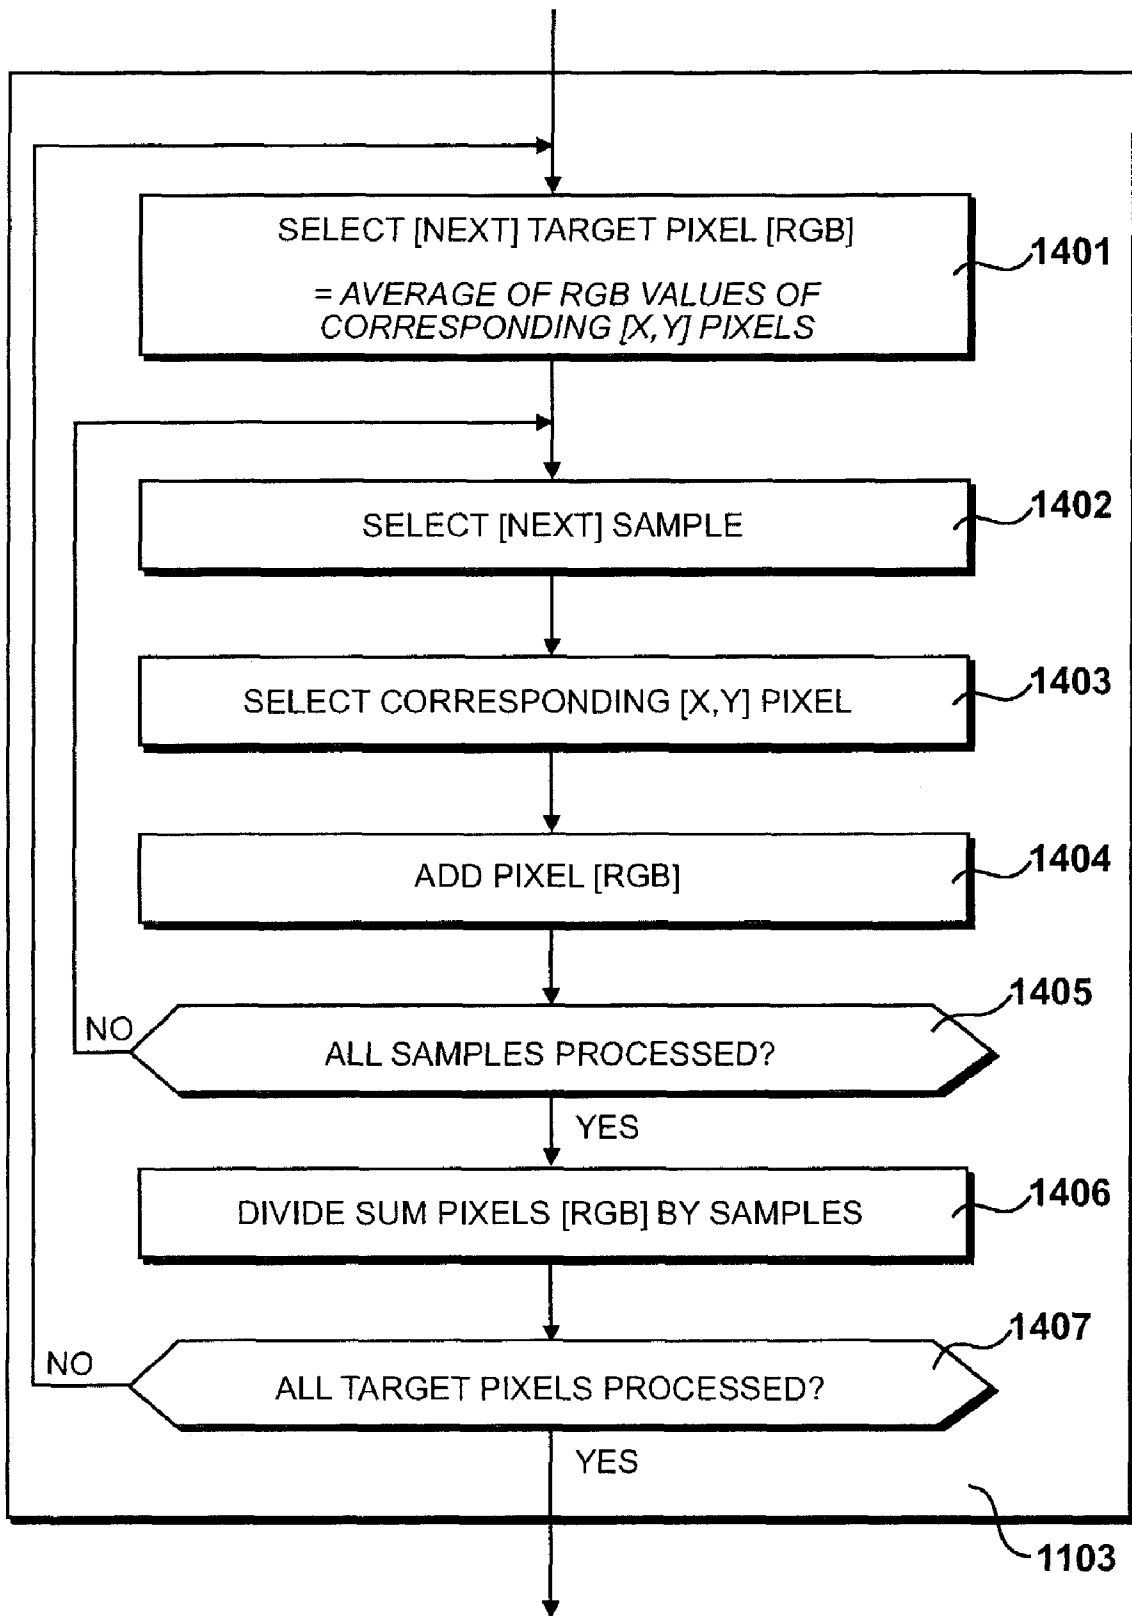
SELECT [NEXT] TARGET PIXEL [RGB]

= AVERAGE OF RGB VALUES OF CORRESPONDING [X,Y] PIXELS

1401

SELECT [NEXT] SAMPLE

1402

SELECT CORRESPONDING [X,Y] PIXEL

1403

ADD PIXEL [RGB]

1404

NO

ALL SAMPLES PROCESSED?

1405

YES

DIVIDE SUM PIXELS [RGB] BY SAMPLES

1406

NO

ALL TARGET PIXELS PROCESSED?

1407

YES

1103